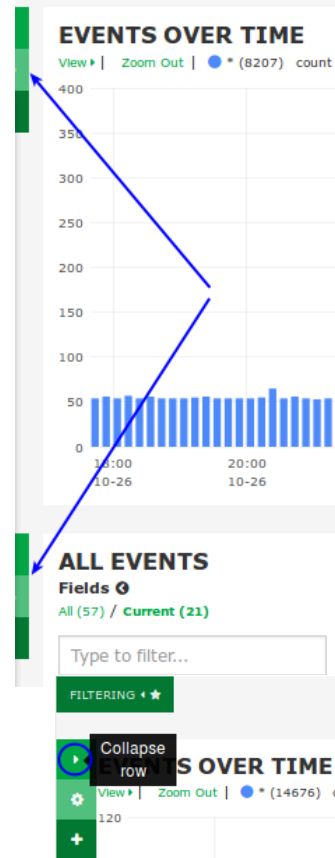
EVENTS OVER TIME

View ▸ | Zoom Out | ● * (8207) count

400
350
300
250
200
150
100
50
0

18:00
10-26

20:00
10-26

ALL EVENTS

Fields

All (57) / Current (21)

Type to filter...

FILTERING ◂ ★

Collapse row

EVENTS OVER TIME

View ▸ | Zoom Out | ● * (14676)

120